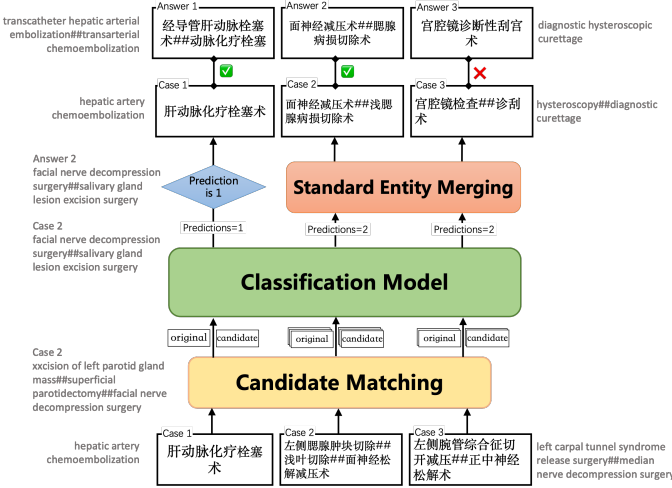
transcatheter hepatic arterial embolization##transarterial chemoembolization

Answer 1
经导管肝动脉栓塞术##动脉化疗栓塞

Answer 2
面神经减压术##腮腺病损切除术

Answer 3
宫腔镜诊断性刮宫术

diagnostic hysteroscopic curettage

hepatic artery chemoembolization

Case 1
肝动脉化疗栓塞术

Case 2
面神经减压术##浅腮腺病损切除术

Case 3
宫腔镜检查##诊刮术

hysteroscopy##diagnostic curettage

Answer 2
facial nerve decompression surgery##salivary gland lesion excision surgery

Prediction is 1

Standard Entity Merging

Case 2
facial nerve decompression surgery##salivary gland lesion excision surgery

Predictions=1

Predictions=2

Predictions=2

Classification Model

original

candidate

original

candidate

original

candidate

Case 2
xxcision of left parotid gland mass##superficial parotidectomy##facial nerve decompression surgery

Candidate Matching

hepatic artery chemoembolization

Case 1
肝动脉化疗栓塞术

Case 2
左侧腮腺肿块切除##浅叶切除##面神经松解减压术

Case 3
左侧腕管综合征切开减压##正中神经松解术

left carpal tunnel syndrome release surgery##median nerve decompression surgery